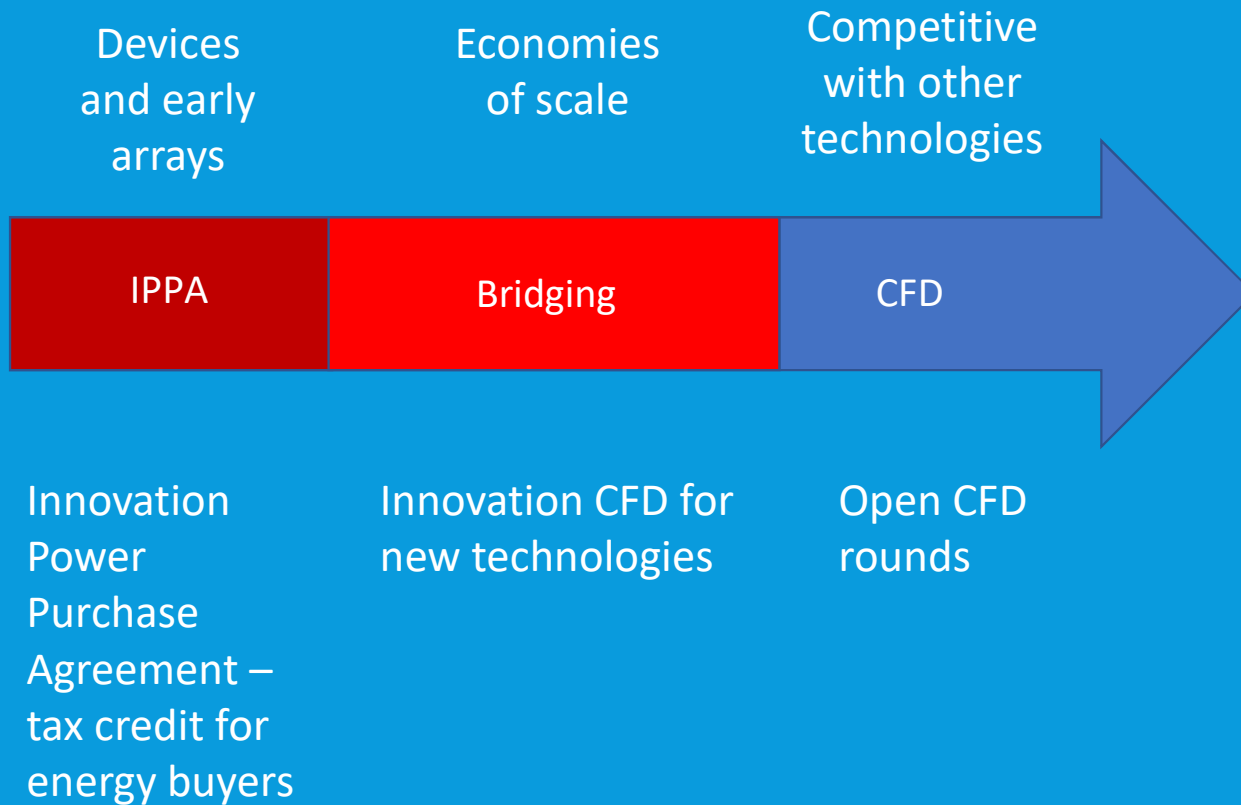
Devices and early arrays

Economies of scale

Competitive with other technologies

IPPA

Bridging

CFD

Innovation Power Purchase Agreement – tax credit for energy buyers

Innovation CFD for new technologies

Open CFD rounds